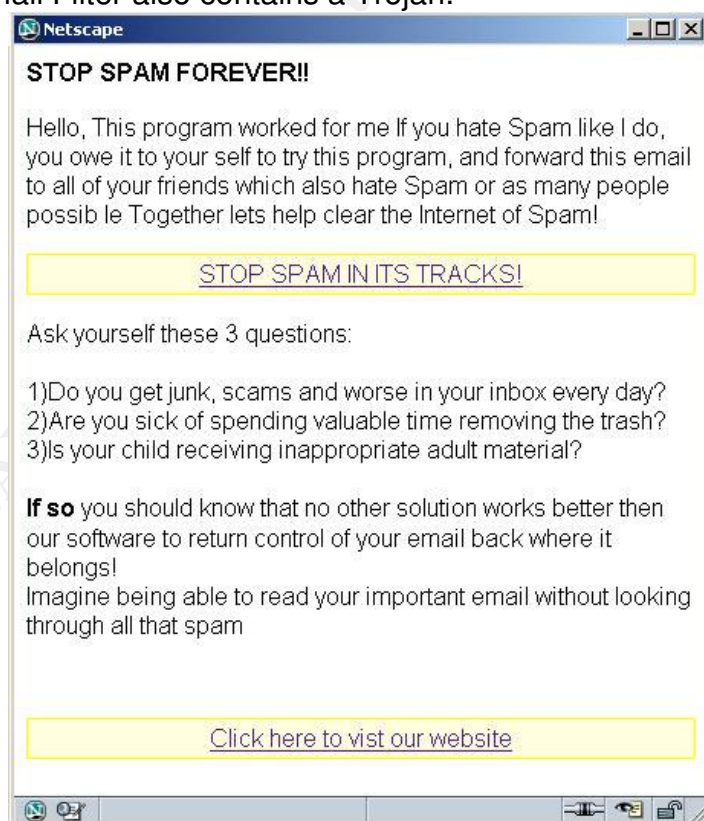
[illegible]ail Filter also contains a Trojan.

Netscape

STOP SPAM FOREVER!!

Hello, This program worked for me If you hate Spam like I do, you owe it to your self to try this program, and forward this email to all of your friends which also hate Spam or as many people possib le Together lets help clear the Internet of Spam!

STOP SPAM IN ITS TRACKS!

Ask yourself these 3 questions:

1)Do you get junk, scams and worse in your inbox every day?
2)Are you sick of spending valuable time removing the trash?
3)Is your child receiving inappropriate adult material?

**If so** you should know that no other solution works better then our software to return control of your email back where it belongs!
Imagine being able to read your important email without looking through all that spam

Click here to vist our website